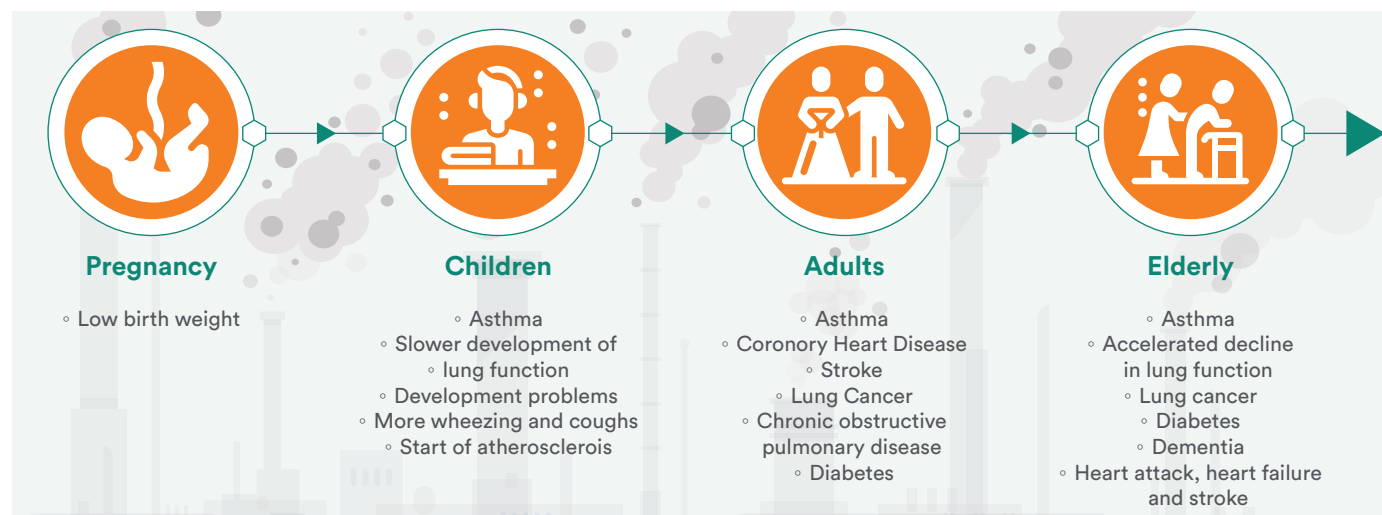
Pregnancy

◦ Low birth weight

Children

◦ Asthma
◦ Slower development of
◦ lung function
◦ Development problems
◦ More wheezing and coughs
◦ Start of atherosclerois

Adults

◦ Asthma
◦ Coronory Heart Disease
◦ Stroke
◦ Lung Cancer
◦ Chronic obstructive pulmonary disease
◦ Diabetes

Elderly

◦ Asthma
◦ Accelerated decline in lung function
◦ Lung cancer
◦ Diabetes
◦ Dementia
◦ Heart attack, heart failure and stroke